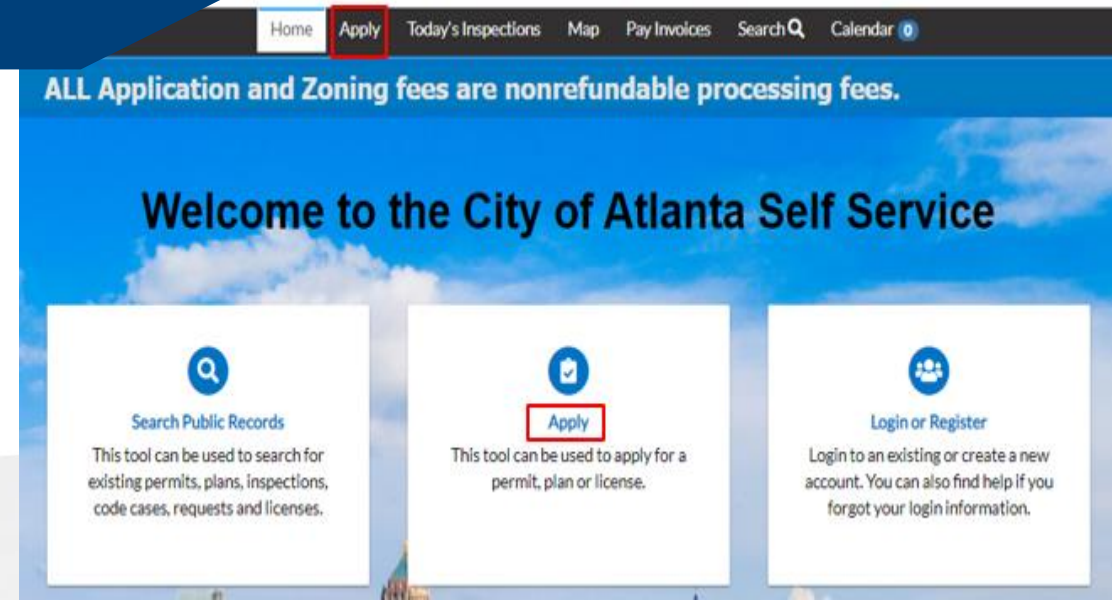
Home Apply Today's Inspections Map Pay Invoices Search Calendar 0

ALL Application and Zoning fees are nonrefundable processing fees.

Welcome to the City of Atlanta Self Service

Search Public Records
This tool can be used to search for existing permits, plans, inspections, code cases, requests and licenses.

Apply
This tool can be used to apply for a permit, plan or license.

Login or Register
Login to an existing or create a new account. You can also find help if you forgot your login information.